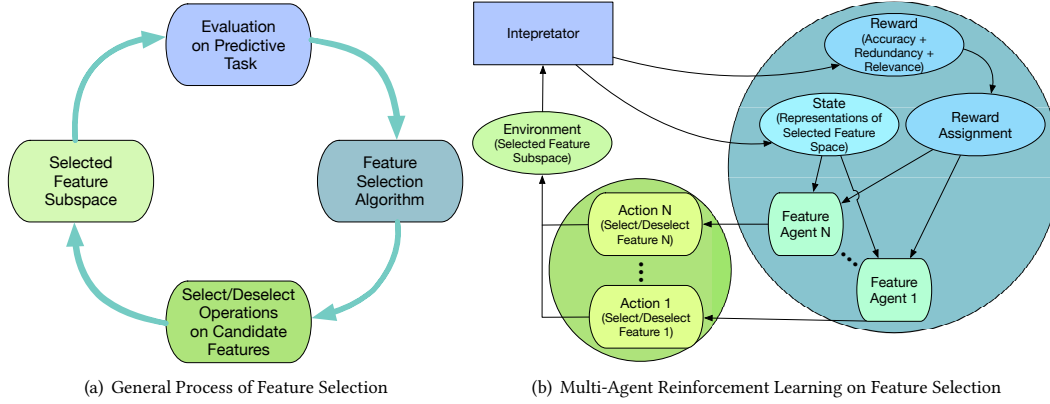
Evaluation on Predictive Task

Feature Selection Algorithm

Select/Deselect Operations on Candidate Features

Selected Feature Subspace

(a) General Process of Feature Selection

Intepretator

Reward (Accuracy + Redundancy + Relevance)

State (Representations of Selected Feature Space)

Reward Assignment

Environment (Selected Feature Subspace)

Action N (Select/Deselect Feature N)

Action 1 (Select/Deselect Feature 1)

Feature Agent N

Feature Agent 1

(b) Multi-Agent Reinforcement Learning on Feature Selection